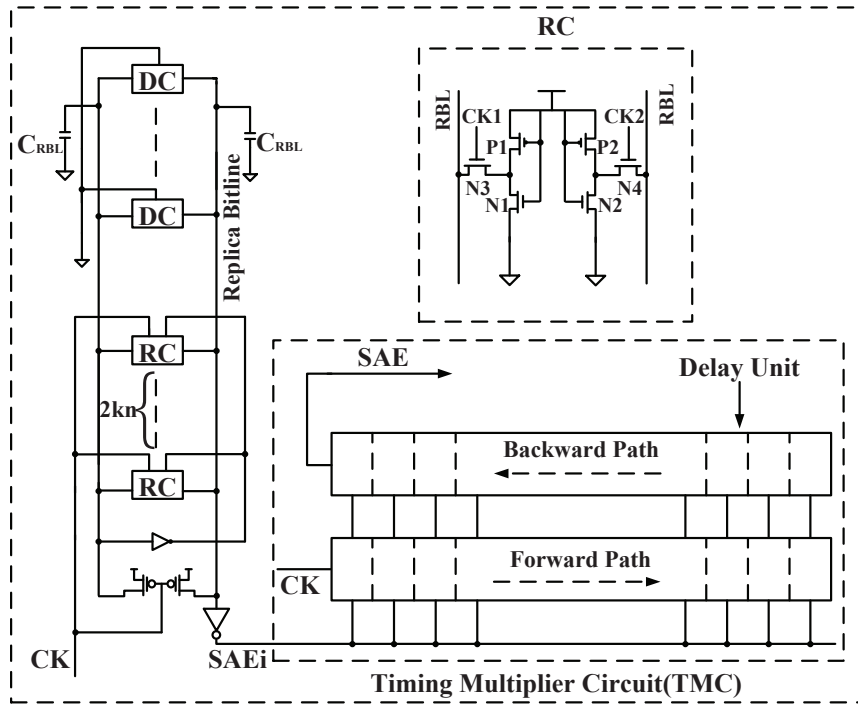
RC

DC

$C_{RBL}$

$C_{RBL}$

DC

Replica Bitline

RBL

CK1

P1

N3

N1

CK2

P2

N4

N2

RBL

RC

2kn

RC

SAE

Delay Unit

Backward Path

Forward Path

$\overline{CK}$

CK

SAEi

Timing Multiplier Circuit(TMC)